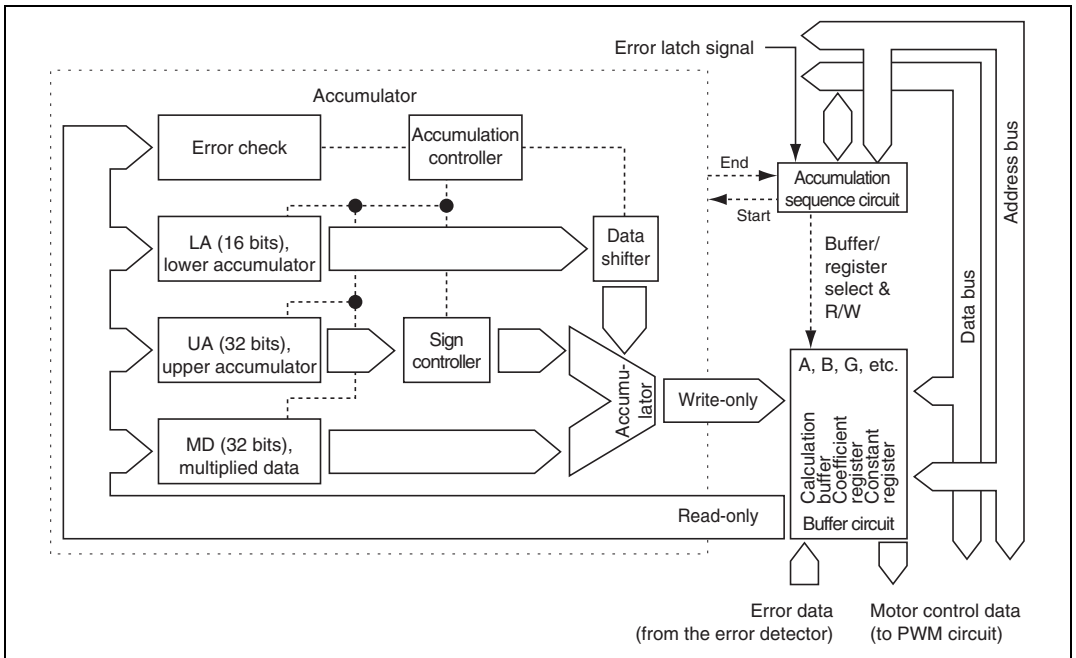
Error latch signal

Accumulator

Error check

Accumulation controller

End

Accumulation sequence circuit

Start

Address bus

LA (16 bits), lower accumulator

Data shifter

Buffer/ register select & R/W

Data bus

UA (32 bits), upper accumulator

Sign controller

Accumulator

A, B, G, etc.

Write-only

MD (32 bits), multiplied data

Calculation buffer

Coefficient register

Constant register

Buffer circuit

Read-only

Error data (from the error detector)

Motor control data (to PWM circuit)